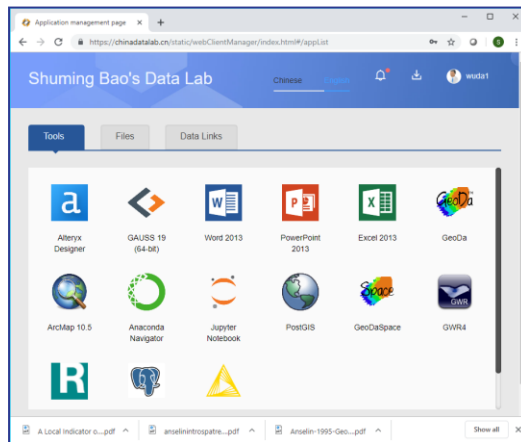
Application management page ×
+
https://chinadatalab.cn/static/webClientManager/index.html#/appList
Shuming Bao's Data Lab
Chinese
English
wuda1
Tools
Files
Data Links
Alteryx Designer
GAUSS 19 (64-bit)
Word 2013
PowerPoint 2013
Excel 2013
GeoDa
ArcMap 10.5
Anaconda Navigator
Jupyter Notebook
PostGIS
GeoDaSpace
GWR4
A Local indicator o....pdf
anselinintrospatre....pdf
Anselin-1995-Geo....pdf
Show all